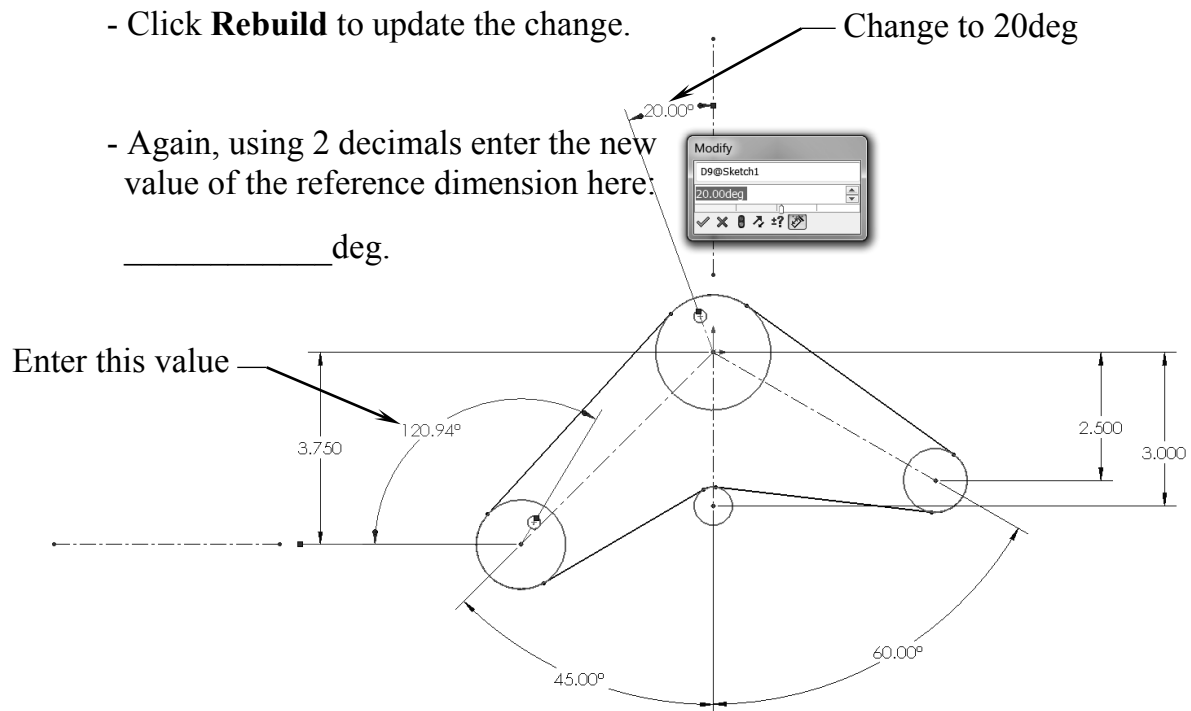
- Click **Rebuild** to update the change.

Change to 20deg

20.00°

- Again, using 2 decimals enter the new value of the reference dimension here:

Modify

D9@Sketch1

20.00deg

____________deg.

Enter this value

120.94°

3.750

2.500

3.000

45.00°

60.00°